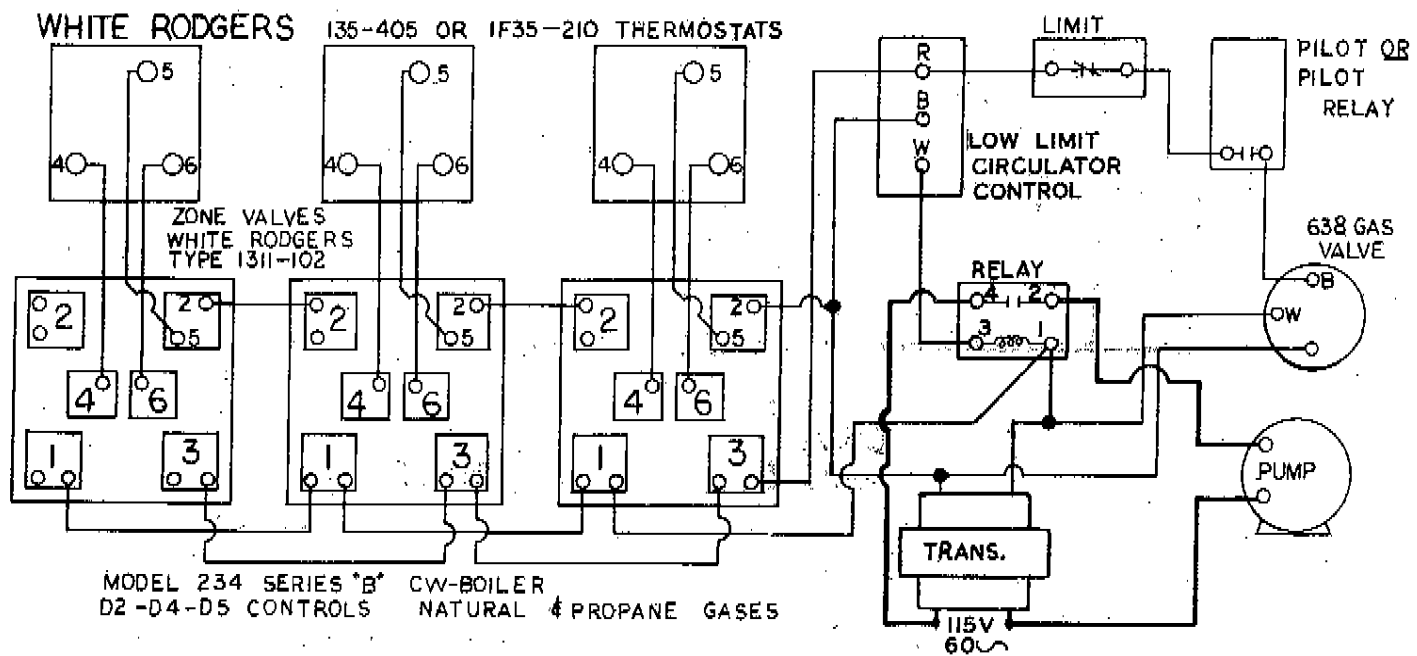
WHITE RODGERS 135-405 OR 1F35-210 THERMOSTATS

5
4
6
5
4
6
5
4
6

LIMIT

PILOT OR PILOT RELAY

R
B
W

LOW LIMIT CIRCULATOR CONTROL

ZONE VALVES WHITE RODGERS TYPE 1311-102

638 GAS VALVE

B
W

RELAY
4
2
3
1

2
2
5
4
6
1
3

2
2
5
4
6
1
3

2
2
5
4
6
1
3

PUMP

TRANS.

115V 60~

MODEL 234 SERIES "B" CW-BOILER
D2-D4-D5 CONTROLS NATURAL & PROPANE GASES